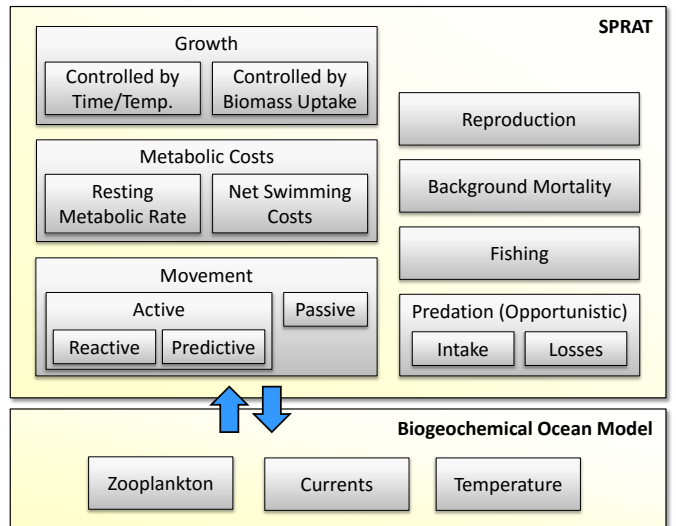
SPRAT

Growth

Controlled by Time/Temp.

Controlled by Biomass Uptake

Metabolic Costs

Resting Metabolic Rate

Net Swimming Costs

Movement

Active

Reactive

Predictive

Passive

Reproduction

Background Mortality

Fishing

Predation (Opportunistic)

Intake

Losses

Biogeochemical Ocean Model

Zooplankton

Currents

Temperature